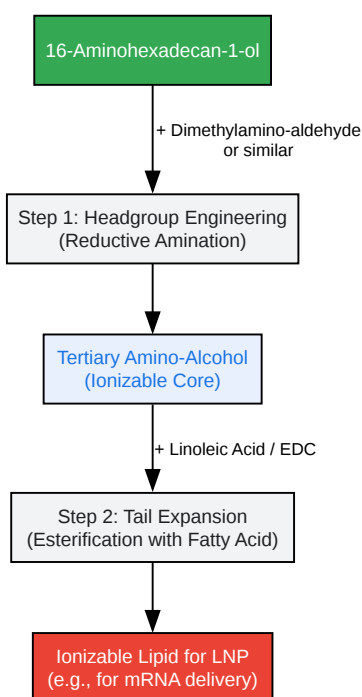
16-Aminohexadecan-1-ol

+ Dimethylamino-aldehyde or similar

Step 1: Headgroup Engineering (Reductive Amination)

Tertiary Amino-Alcohol (Ionizable Core)

+ Linoleic Acid / EDC

Step 2: Tail Expansion (Esterification with Fatty Acid)

Ionizable Lipid for LNP (e.g., for mRNA delivery)